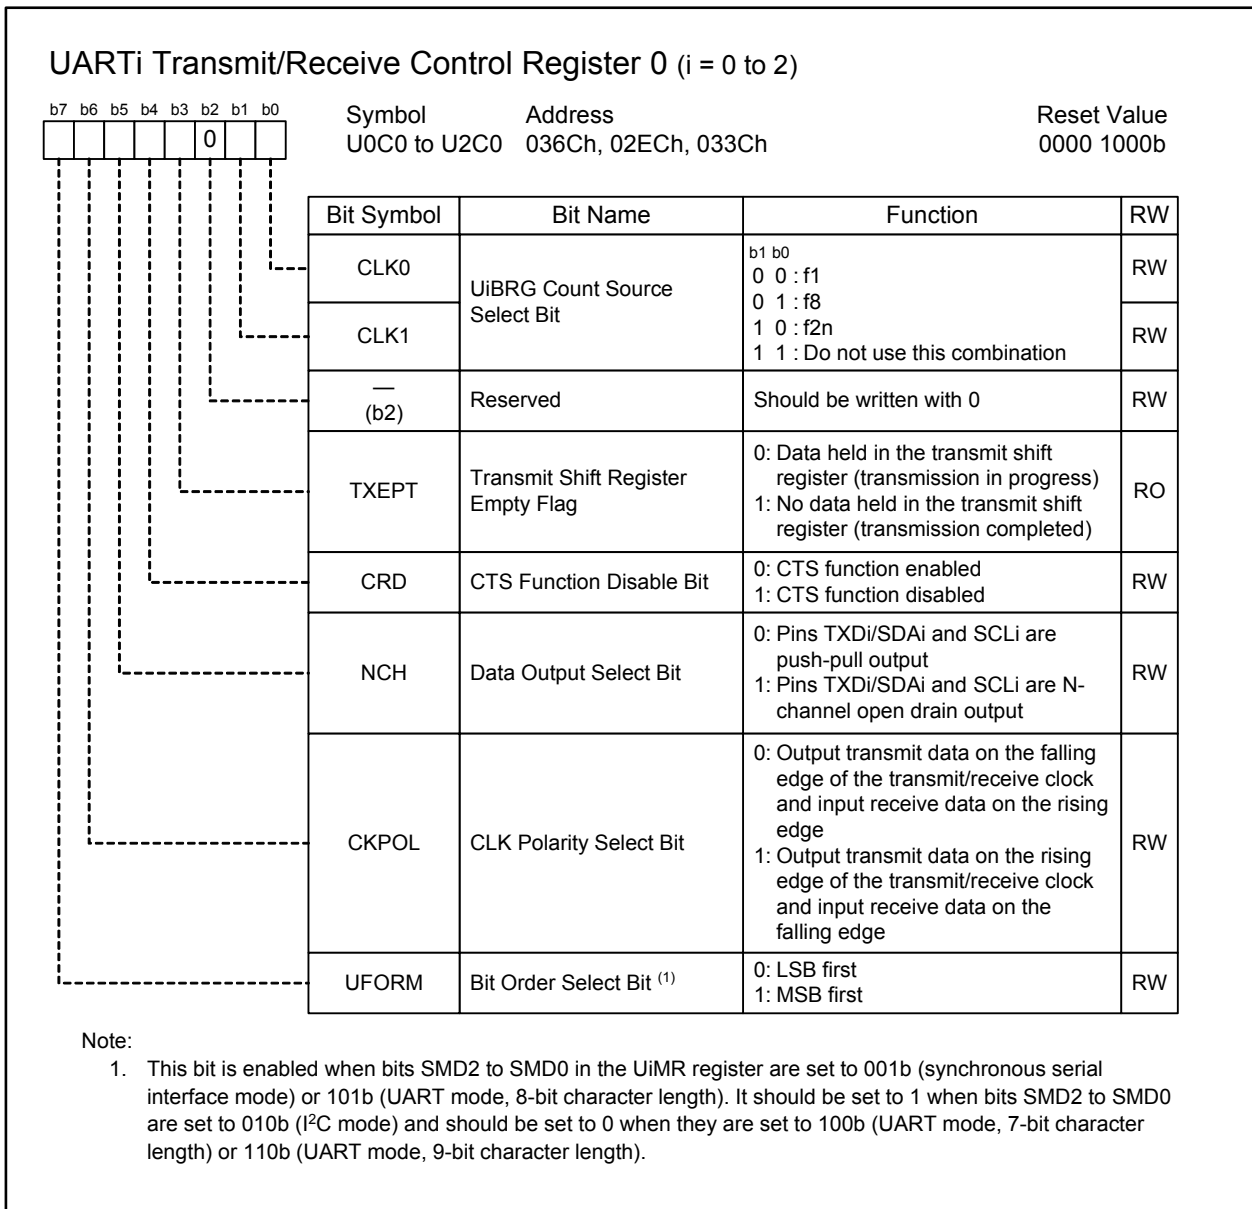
UARTi Transmit/Receive Control Register 0 (i = 0 to 2)

b7 b6 b5 b4 b3 b2 b1 b0
0

Symbol
U0C0 to U2C0

Address
036Ch, 02ECh, 033Ch

Reset Value
0000 1000b

| Bit Symbol | Bit Name | Function | RW |
|---|---|---|---|
| CLK0 | UiBRG Count Source Select Bit | b1 b0<br>0 0 : f1<br>0 1 : f8<br>1 0 : f2n<br>1 1 : Do not use this combination | RW |
| CLK1 | | | RW |
| — (b2) | Reserved | Should be written with 0 | RW |
| TXEPT | Transmit Shift Register Empty Flag | 0: Data held in the transmit shift register (transmission in progress)<br>1: No data held in the transmit shift register (transmission completed) | RO |
| CRD | CTS Function Disable Bit | 0: CTS function enabled<br>1: CTS function disabled | RW |
| NCH | Data Output Select Bit | 0: Pins TXDi/SDAi and SCLi are push-pull output<br>1: Pins TXDi/SDAi and SCLi are N-channel open drain output | RW |
| CKPOL | CLK Polarity Select Bit | 0: Output transmit data on the falling edge of the transmit/receive clock and input receive data on the rising edge<br>1: Output transmit data on the rising edge of the transmit/receive clock and input receive data on the falling edge | RW |
| UFORM | Bit Order Select Bit $^{(1)}$ | 0: LSB first<br>1: MSB first | RW |

Note:
1. This bit is enabled when bits SMD2 to SMD0 in the UiMR register are set to 001b (synchronous serial interface mode) or 101b (UART mode, 8-bit character length). It should be set to 1 when bits SMD2 to SMD0 are set to 010b (I$^2$C mode) and should be set to 0 when they are set to 100b (UART mode, 7-bit character length) or 110b (UART mode, 9-bit character length).